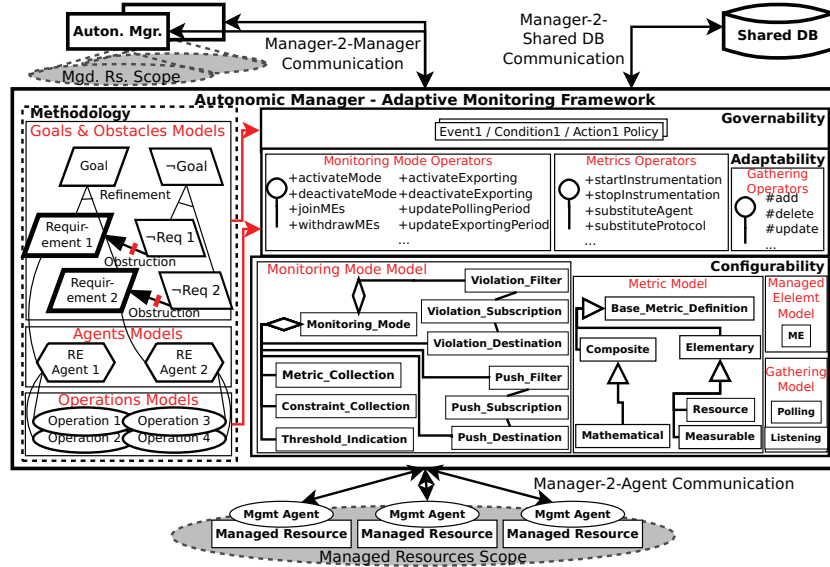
Auton. Mgr.

Mgd. Rs. Scope

Manager-2-Manager Communication

Manager-2-Shared DB Communication

Shared DB

Autonomic Manager - Adaptive Monitoring Framework

Methodology

Goals & Obstacles Models

Goal

¬Goal

Refinement

Requirement 1

¬Req 1

Obstruction

Requirement 2

¬Req 2

Obstruction

Agents Models

RE Agent 1

RE Agent 2

Operations Models

Operation 1

Operation 3

Operation 2

Operation 4

Governability

Event1 / Condition1 / Action1 Policy

Monitoring Mode Operators

+activateMode
+deactivateMode
+joinMEs
+withdrawMEs

+activateExporting
+deactivateExporting
+updatePollingPeriod
+updateExportingPeriod
...

Metrics Operators

+startInstrumentation
+stopInstrumentation
+substituteAgent
+substituteProtocol
...

Adaptability

Gathering Operators

#add
#delete
#update
...

Configurability

Monitoring Mode Model

Violation_Filter

Violation_Subscription

Monitoring_Mode

Violation_Destination

Metric_Collection

Push_Filter

Constraint_Collection

Push_Subscription

Threshold_Indication

Push_Destination

Metric Model

Base_Metric_Definition

Composite

Elementary

Resource

Mathematical

Measurable

Managed Elelemt Model

ME

Gathering Model

Polling

Listening

Manager-2-Agent Communication

Mgmt Agent

Managed Resource

Mgmt Agent

Managed Resource

Mgmt Agent

Managed Resource

Managed Resources Scope